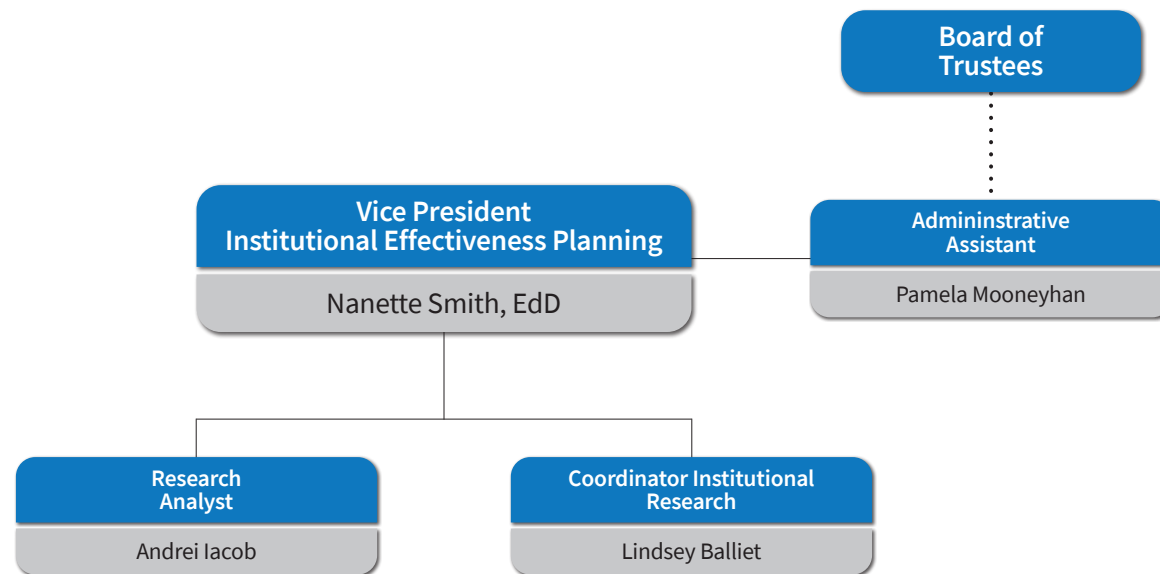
Board of Trustees

Vice President Institutional Effectiveness Planning

Nanette Smith, EdD

Admininstrative Assistant

Pamela Mooneyhan

Research Analyst

Andrei Iacob

Coordinator Institutional Research

Lindsey Balliet